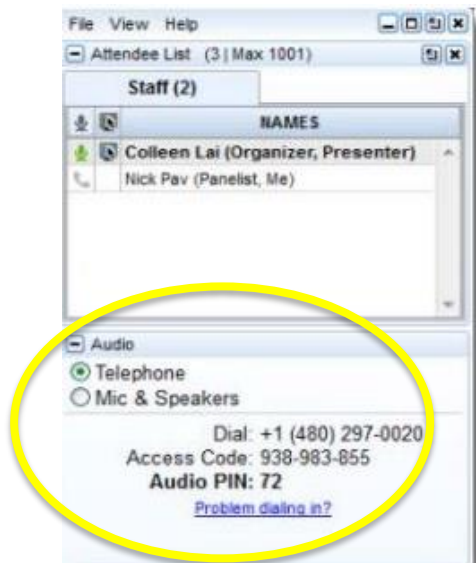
File View Help

Attendee List (3 | Max 1001)

Staff (2)

NAMES

Colleen Lai (Organizer, Presenter)

Nick Pav (Panelist, Me)

Audio

Telephone

Mic & Speakers

Dial: +1 (480) 297-0020

Access Code: 938-983-855

Audio PIN: 72

Problem dialing in?